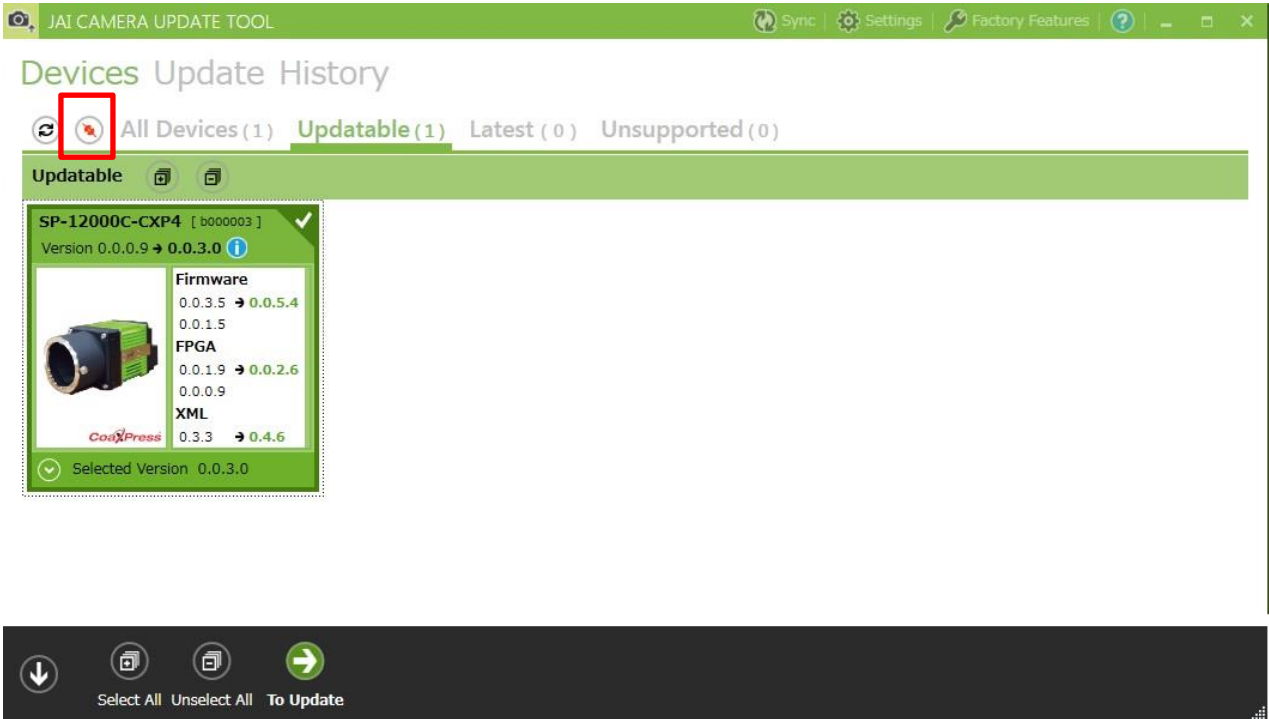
JAI CAMERA UPDATE TOOL

Sync | Settings | Factory Features

Devices Update History

All Devices (1) Updatable (1) Latest (0) Unsupported (0)

Updatable

SP-12000C-CXP4 [ b000003 ]
Version 0.0.0.9 → 0.0.3.0

Firmware
0.0.3.5 → 0.0.5.4
0.0.1.5
FPGA
0.0.1.9 → 0.0.2.6
0.0.0.9
XML
0.3.3 → 0.4.6

CoaXPress

Selected Version 0.0.3.0

Select All Unselect All To Update